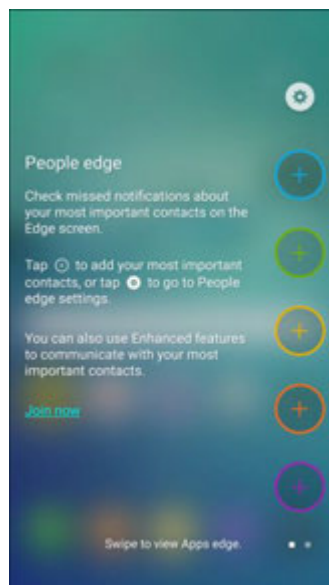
People edge

Check missed notifications about your most important contacts on the Edge screen.

Tap ⊕ to add your most important contacts, or tap ⚙ to go to People edge settings.

You can also use Enhanced features to communicate with your most important contacts.

Join now

Swipe to view Apps edge.